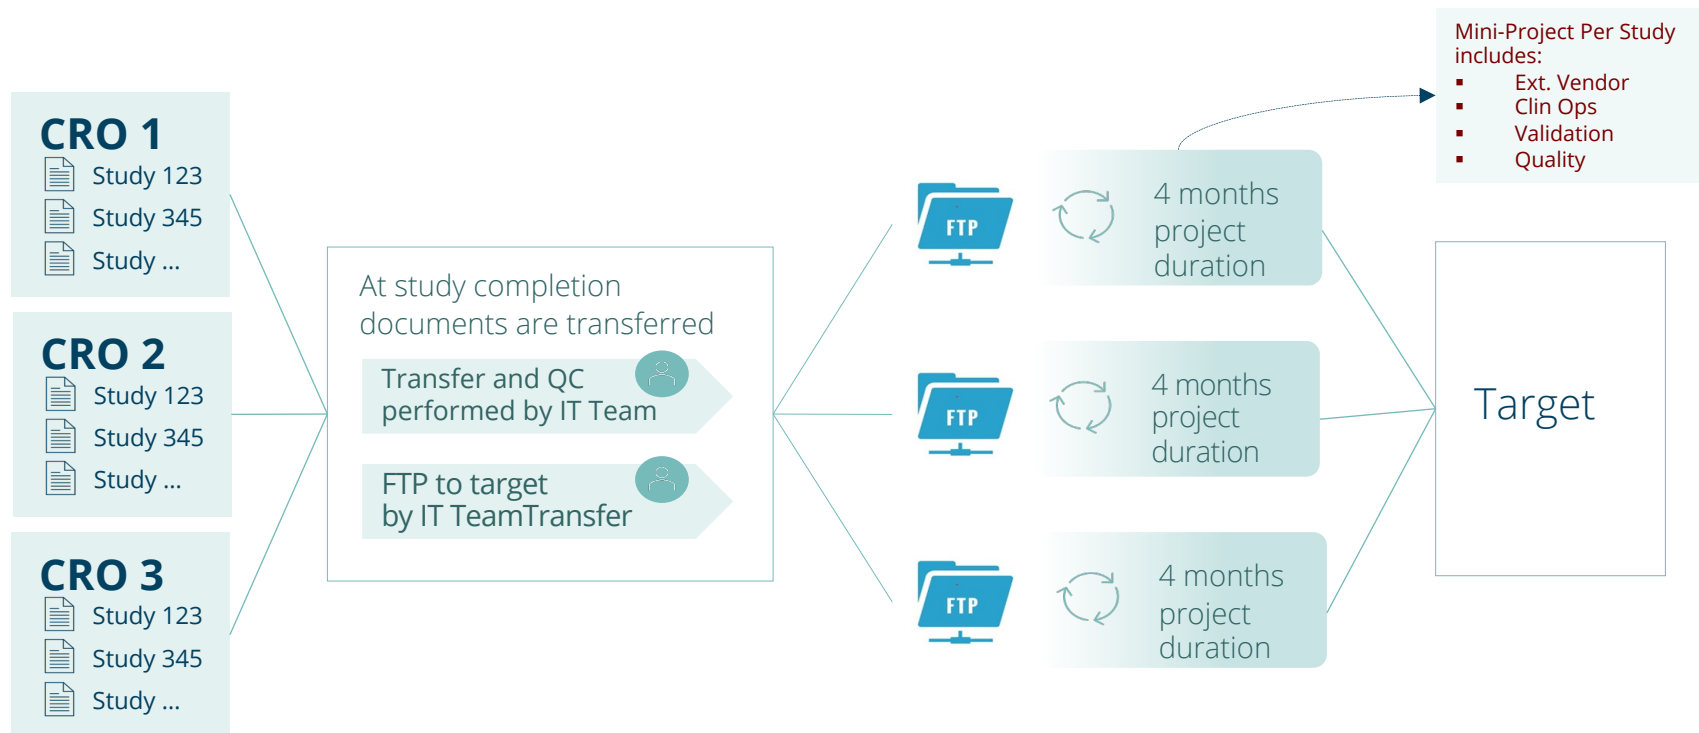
Mini-Project Per Study includes:
- Ext. Vendor
- Clin Ops
- Validation
- Quality

CRO 1
Study 123
Study 345
Study ...

CRO 2
Study 123
Study 345
Study ...

CRO 3
Study 123
Study 345
Study ...

At study completion documents are transferred

Transfer and QC performed by IT Team

FTP to target by IT TeamTransfer

FTP
4 months project duration

FTP
4 months project duration

FTP
4 months project duration

Target